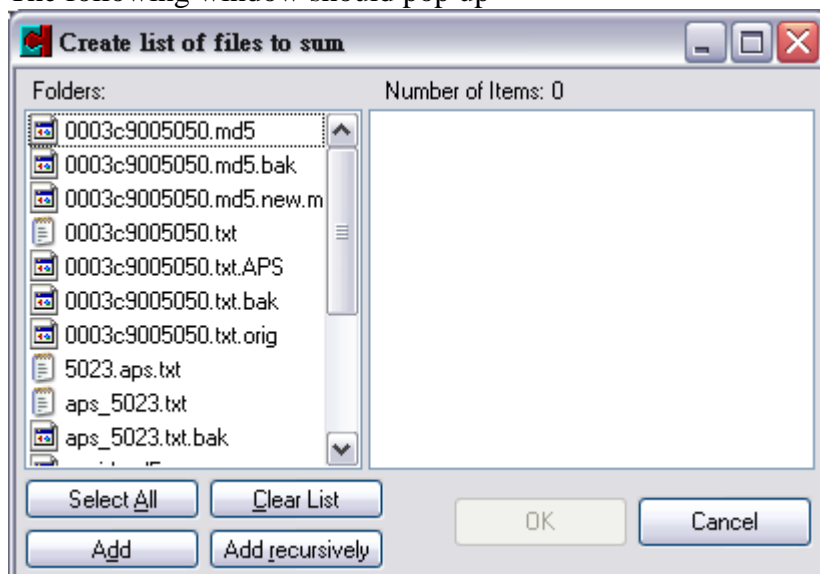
The following window should pop up

Create list of files to sum

Folders:

Number of Items: 0

0003c9005050.md5
0003c9005050.md5.bak
0003c9005050.md5.new.m
0003c9005050.txt
0003c9005050.txt.APS
0003c9005050.txt.bak
0003c9005050.txt.orig
5023.aps.txt
aps_5023.txt
aps_5023.txt.bak
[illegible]

Select All
Clear List
Add
Add recursively
OK
Cancel